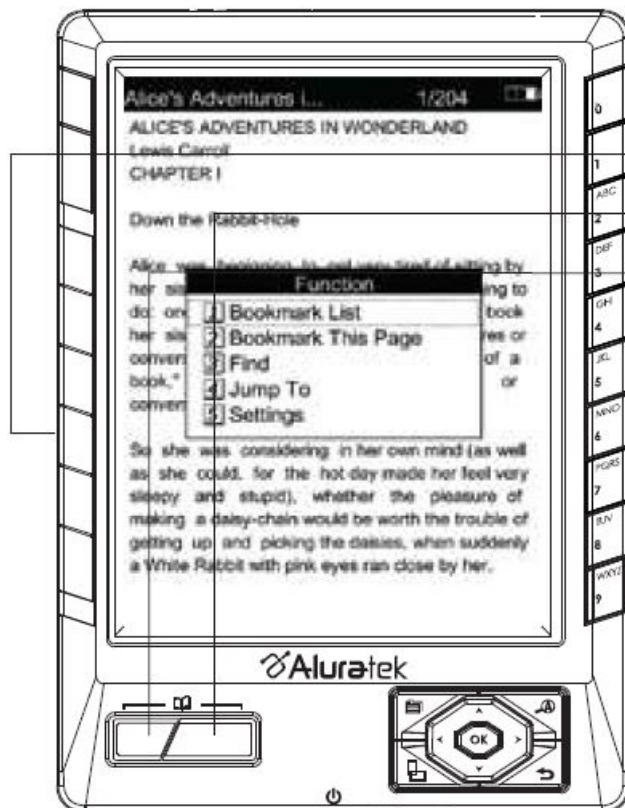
Alice's Adventures I... 1/204

ALICE'S ADVENTURES IN WONDERLAND
Lewis Carroll
CHAPTER I

Down the Rabbit-Hole

Alice was beginning to get very tired of sitting by her sis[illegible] ing to do: on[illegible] book her sis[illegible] res or conver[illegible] of a book," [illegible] or conver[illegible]

Function
1 Bookmark List
2 Bookmark This Page
3 Find
4 Jump To
5 Settings

So she was considering in her own mind (as well as she could, for the hot day made her feel very sleepy and stupid), whether the pleasure of making a daisy-chain would be worth the trouble of getting up and picking the daisies, when suddenly a White Rabbit with pink eyes ran close by her.

0
1
ABC 2
DEF 3
GHI 4
JKL 5
MNO 6
PQRS 7
TUV 8
WXYZ 9

Aluratek

OK